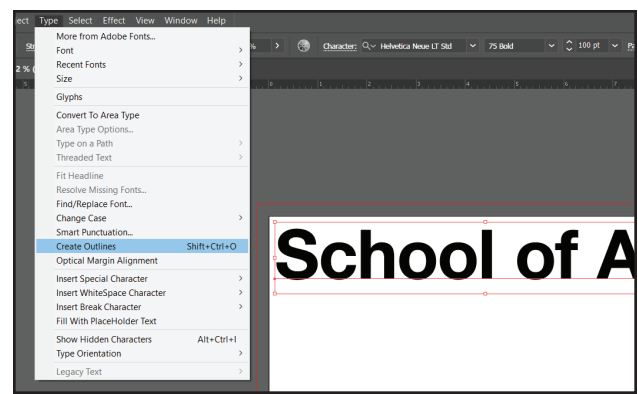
ect Type Select Effect View Window Help

More from Adobe Fonts...
Font
Recent Fonts
Size
Glyphs
Convert To Area Type
Area Type Options...
Type on a Path
Threaded Text
Fit Headline
Resolve Missing Fonts...
Find/Replace Font...
Change Case
Smart Punctuation...
Create Outlines Shift+Ctrl+O
Optical Margin Alignment
Insert Special Character
Insert WhiteSpace Character
Insert Break Character
Fill With PlaceHolder Text
Show Hidden Characters Alt+Ctrl+I
Type Orientation
Legacy Text

Character: Helvetica Neue LT Std 75 Bold 100 pt

School of A